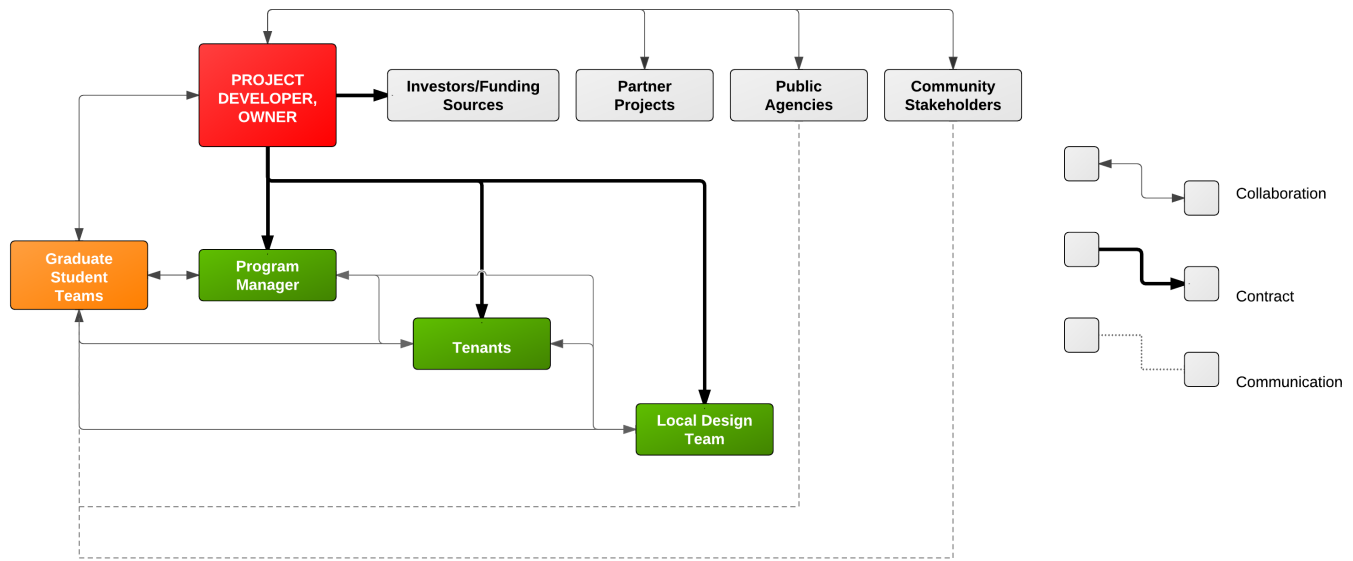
PROJECT DEVELOPER, OWNER

Investors/Funding Sources

Partner Projects

Public Agencies

Community Stakeholders

Graduate Student Teams

Program Manager

Tenants

Local Design Team

Collaboration

Contract

Communication